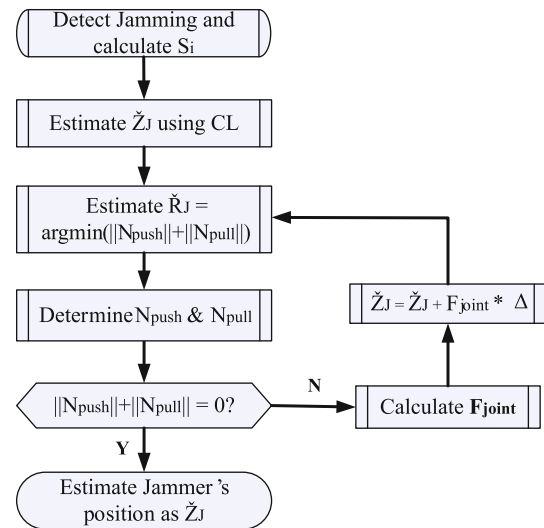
Detect Jamming and calculate $S_i$

Estimate $\check{Z}_J$ using CL

Estimate $\check{R}_J$ = argmin($||N_{push}||+||N_{pull}||$)

Determine $N_{push}$ & $N_{pull}$

$||N_{push}||+||N_{pull}||$ = 0?

N

Y

Calculate $\mathbf{F_{joint}}$

$\check{Z}_J = \check{Z}_J + F_{joint} * \Delta$

Estimate Jammer 's position as $\check{Z}_J$